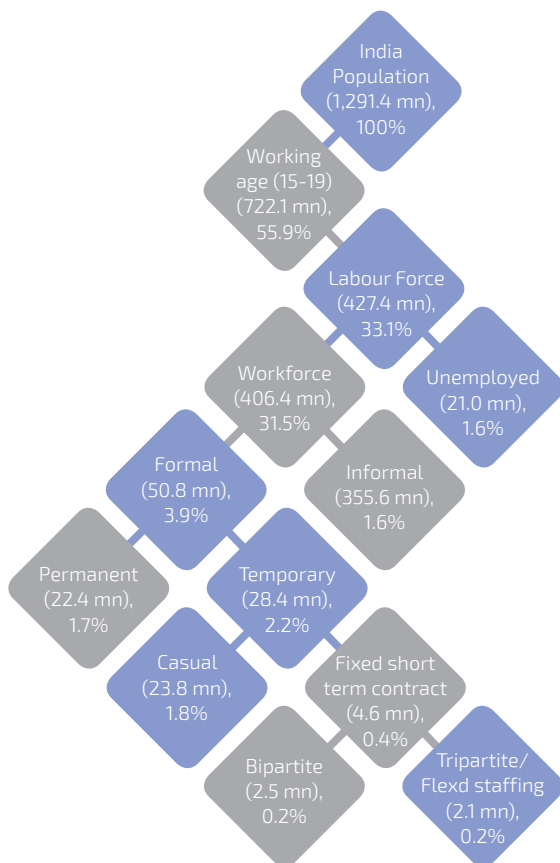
India Population (1,291.4 mn), 100%

Working age (15-19) (722.1 mn), 55.9%

Labour Force (427.4 mn), 33.1%

Workforce (406.4 mn), 31.5%

Unemployed (21.0 mn), 1.6%

Formal (50.8 mn), 3.9%

Informal (355.6 mn), 1.6%

Permanent (22.4 mn), 1.7%

Temporary (28.4 mn), 2.2%

Casual (23.8 mn), 1.8%

Fixed short term contract (4.6 mn), 0.4%

Bipartite (2.5 mn), 0.2%

Tripartite/ Flexd staffing (2.1 mn), 0.2%